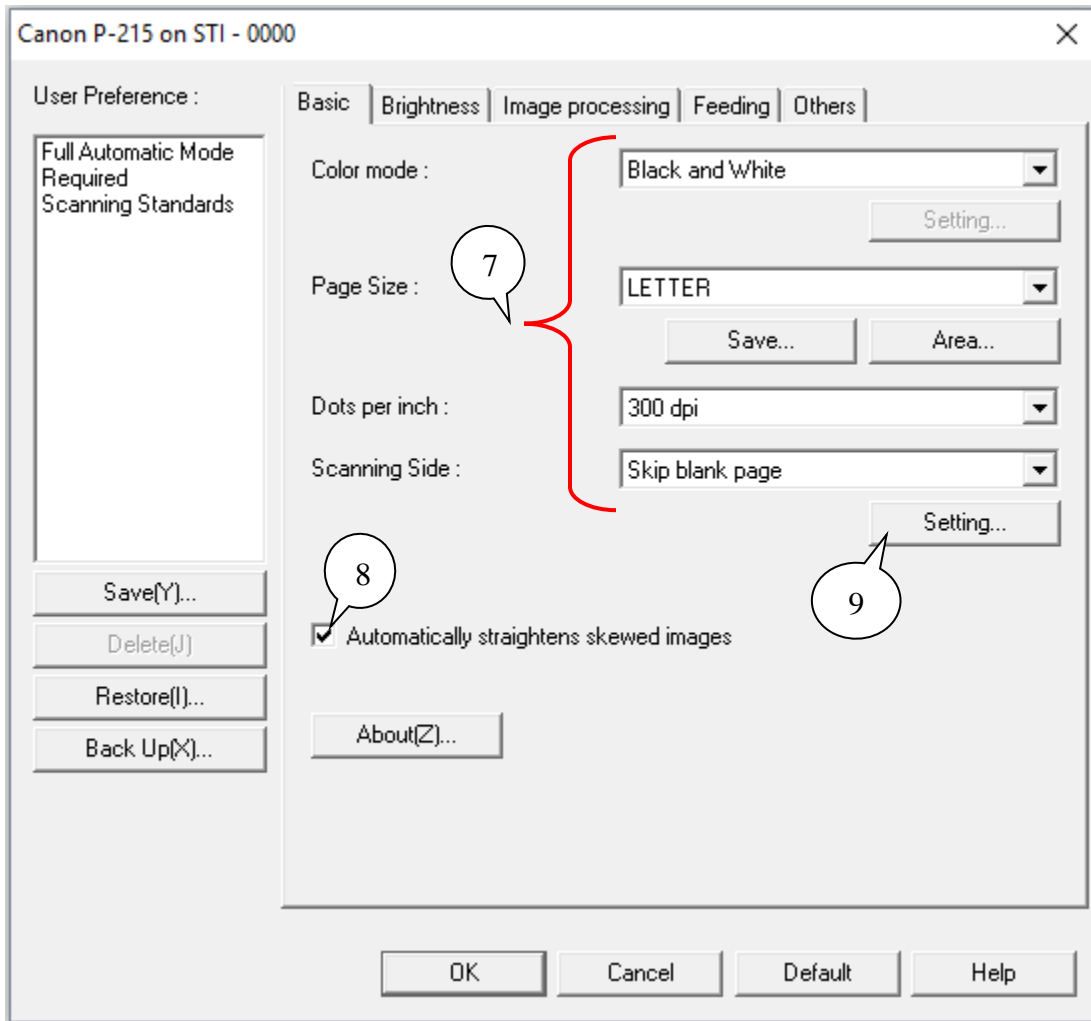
Canon P-215 on STI - 0000

User Preference :

Full Automatic Mode
Required
Scanning Standards

Save(Y)...

Delete(J)

Restore(I)...

Back Up(X)...

Basic | Brightness | Image processing | Feeding | Others

Color mode : Black and White

Setting...

7

Page Size : LETTER

Save... Area...

Dots per inch : 300 dpi

Scanning Side : Skip blank page

Setting...

8

9

Automatically straightens skewed images

About(Z)...

OK Cancel Default Help